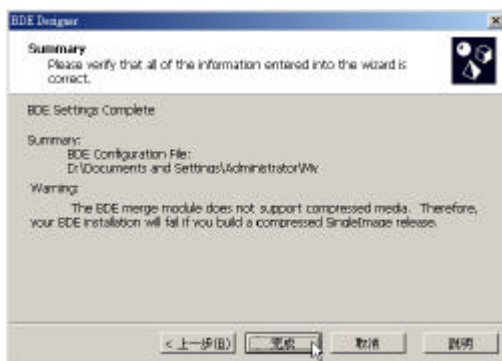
BDE Designer

Summary
Please verify that all of the information entered into the wizard is correct.

BDE Settings Complete

Summary:
BDE Configuration File:
D:\Documents and Settings\Administrator\My

Warning:
The BDE merge module does not support compressed media. Therefore, your BDE installation will fail if you build a compressed SingleImage release.

< 上一步(B)
完成
取消
說明